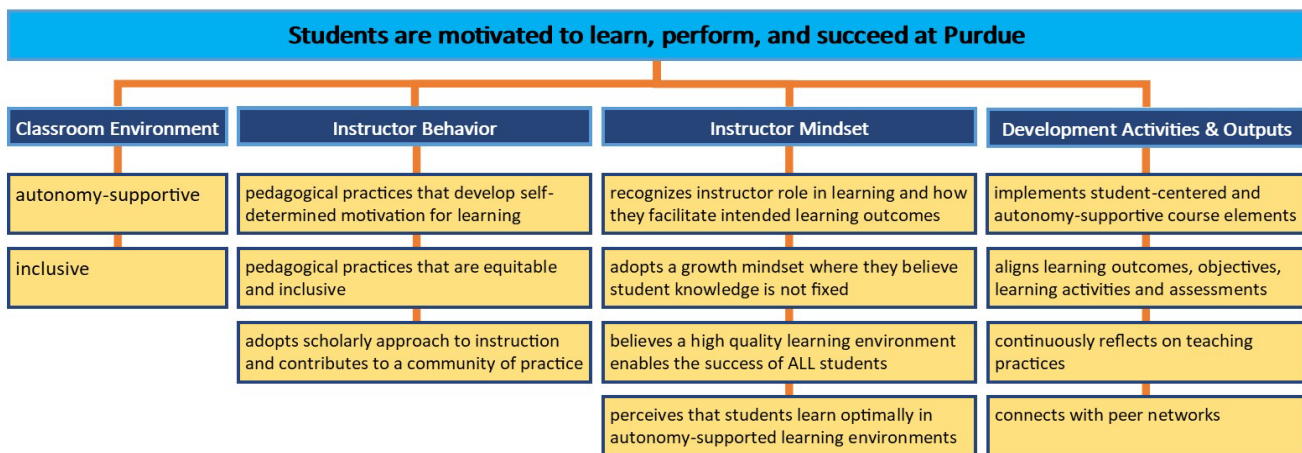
Students are motivated to learn, perform, and succeed at Purdue

Classroom Environment

autonomy-supportive

inclusive

Instructor Behavior

pedagogical practices that develop self-determined motivation for learning

pedagogical practices that are equitable and inclusive

adopts scholarly approach to instruction and contributes to a community of practice

Instructor Mindset

recognizes instructor role in learning and how they facilitate intended learning outcomes

adopts a growth mindset where they believe student knowledge is not fixed

believes a high quality learning environment enables the success of ALL students

perceives that students learn optimally in autonomy-supported learning environments

Development Activities & Outputs

implements student-centered and autonomy-supportive course elements

aligns learning outcomes, objectives, learning activities and assessments

continuously reflects on teaching practices

connects with peer networks